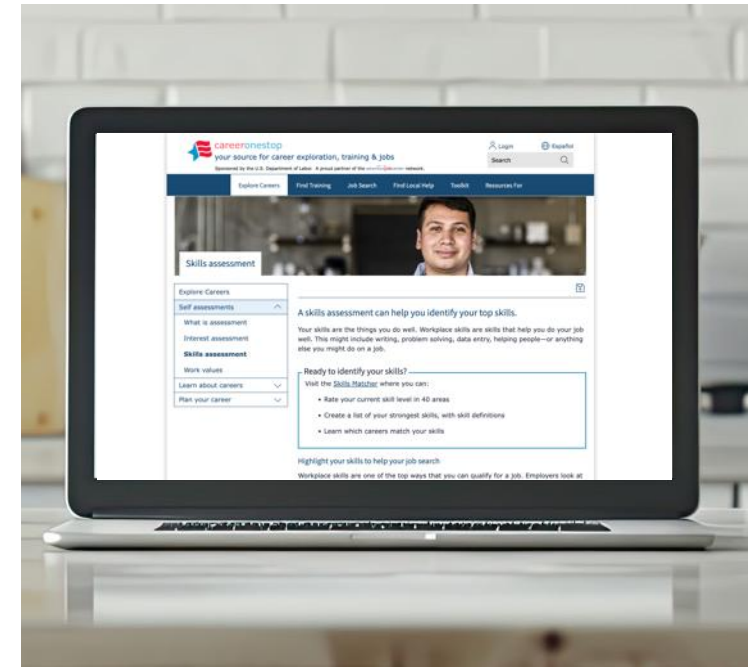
careeronestop
your source for career exploration, training & jobs
Sponsored by the U.S. Department of Labor. A proud partner of the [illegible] network.

Login
Español
Search

Explore Careers
Find Training
Job Search
Find Local Help
Toolkit
Resources For

Skills assessment

Explore Careers
Self assessments
What is assessment
Interest assessment
Skills assessment
Work values
Learn about careers
Plan your career

A skills assessment can help you identify your top skills.

Your skills are the things you do well. Workplace skills are skills that help you do your job well. This might include writing, problem solving, data entry, helping people—or anything else you might do on a job.

Ready to identify your skills?
Visit the Skills Matcher where you can:
• Rate your current skill level in 40 areas
• Create a list of your strongest skills, with skill definitions
• Learn which careers match your skills

Highlight your skills to help your job search

Workplace skills are one of the top ways that you can qualify for a job. Employers look at